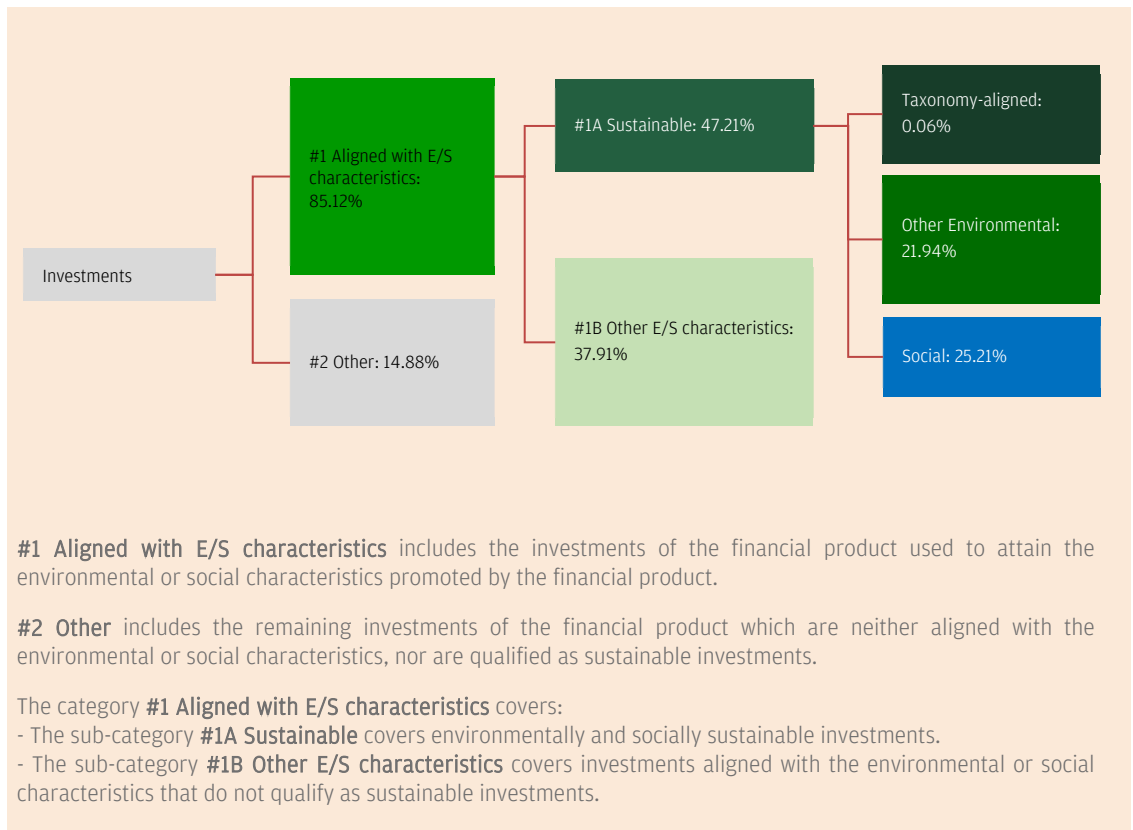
Investments

#1 Aligned with E/S characteristics: 85.12%

#2 Other: 14.88%

#1A Sustainable: 47.21%

#1B Other E/S characteristics: 37.91%

Taxonomy-aligned: 0.06%

Other Environmental: 21.94%

Social: 25.21%

#1 Aligned with E/S characteristics includes the investments of the financial product used to attain the environmental or social characteristics promoted by the financial product.

#2 Other includes the remaining investments of the financial product which are neither aligned with the environmental or social characteristics, nor are qualified as sustainable investments.

The category #1 Aligned with E/S characteristics covers:
- The sub-category #1A Sustainable covers environmentally and socially sustainable investments.
- The sub-category #1B Other E/S characteristics covers investments aligned with the environmental or social characteristics that do not qualify as sustainable investments.